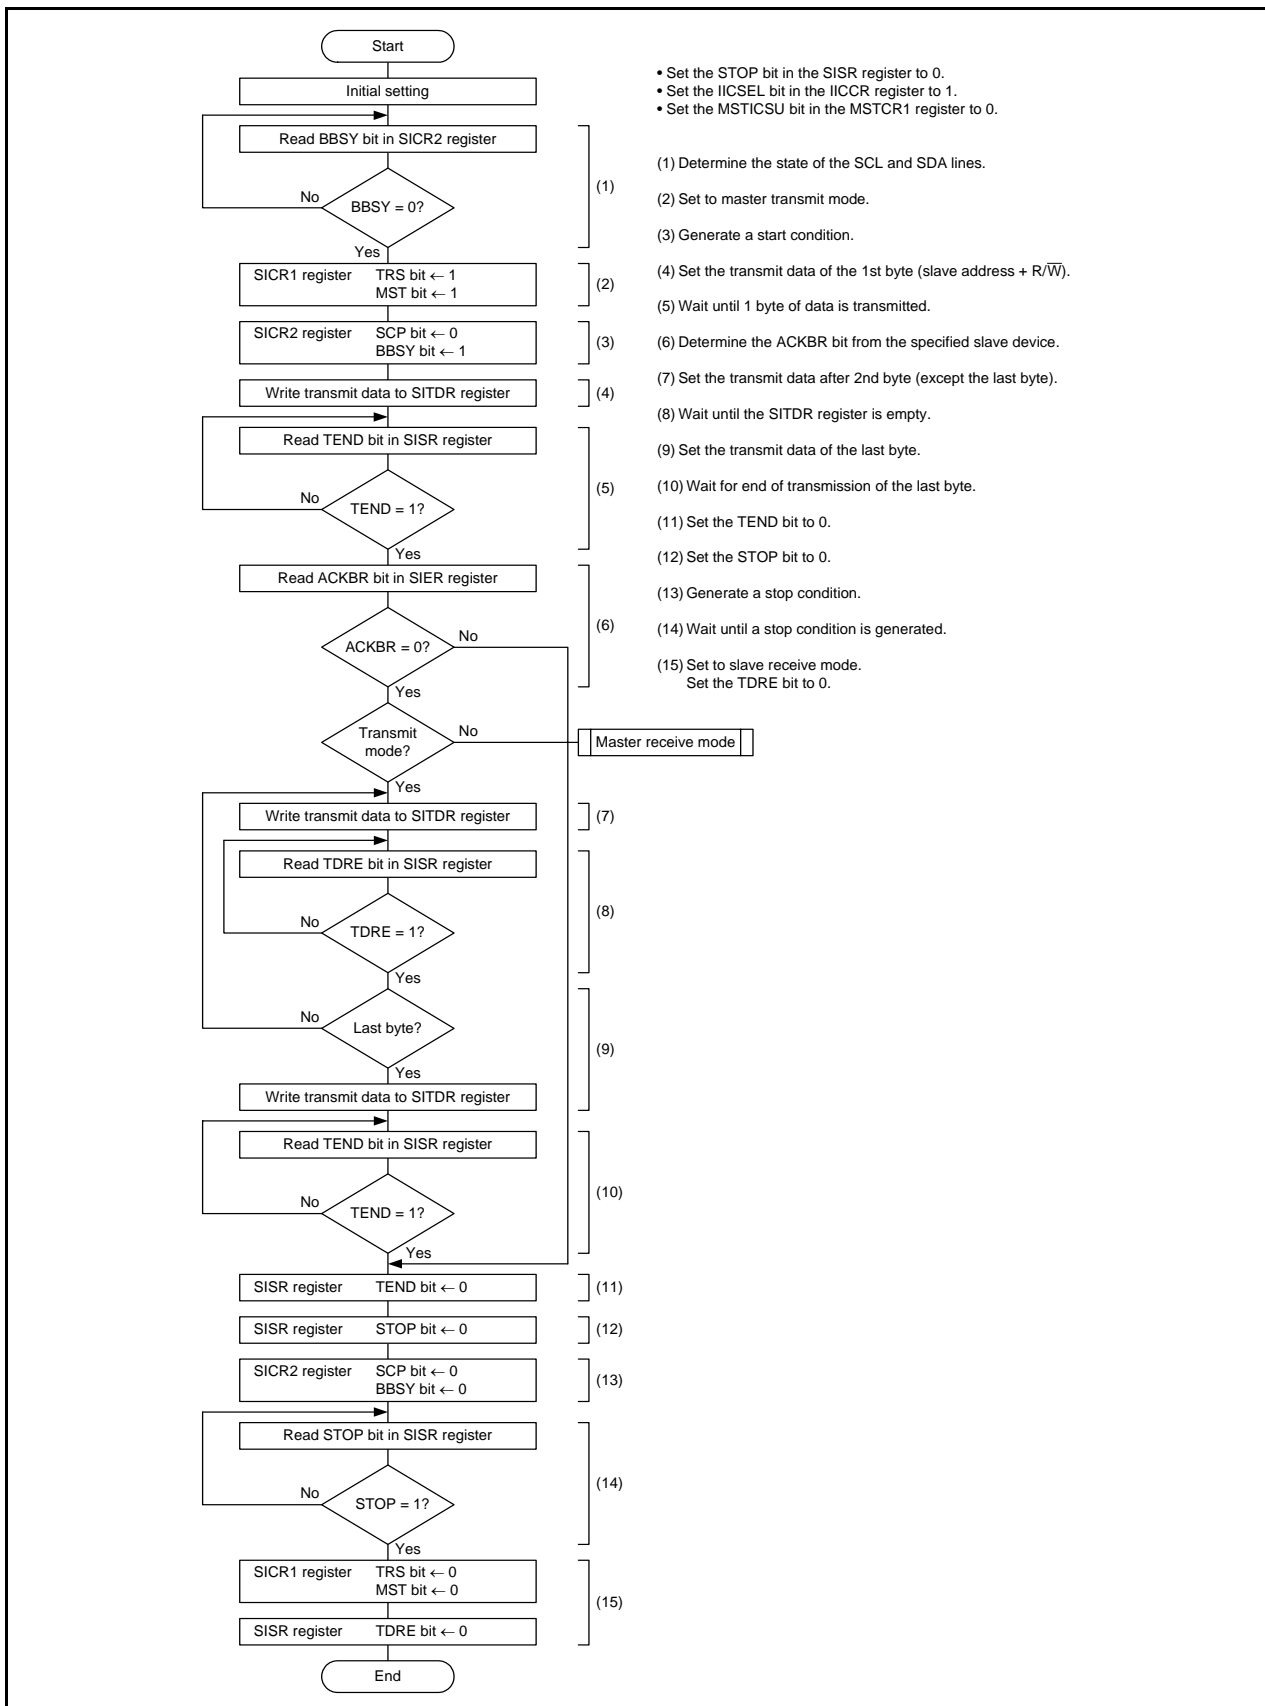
Start

Initial setting

• Set the STOP bit in the SISR register to 0.
• Set the IICSEL bit in the IICCR register to 1.
• Set the MSTICSU bit in the MSTCR1 register to 0.

Read BBSY bit in SICR2 register

No

BBSY = 0?

Yes

(1)

SICR1 register TRS bit ← 1
MST bit ← 1

(2)

SICR2 register SCP bit ← 0
BBSY bit ← 1

(3)

Write transmit data to SITDR register

(4)

Read TEND bit in SISR register

No

TEND = 1?

Yes

(5)

Read ACKBR bit in SIER register

ACKBR = 0?

No

Yes

(6)

Transmit mode?

No

Master receive mode

Yes

Write transmit data to SITDR register

(7)

Read TDRE bit in SISR register

No

TDRE = 1?

Yes

(8)

No

Last byte?

Yes

Write transmit data to SITDR register

(9)

Read TEND bit in SISR register

No

TEND = 1?

Yes

(10)

SISR register TEND bit ← 0

(11)

SISR register STOP bit ← 0

(12)

SICR2 register SCP bit ← 0
BBSY bit ← 0

(13)

Read STOP bit in SISR register

No

STOP = 1?

Yes

(14)

SICR1 register TRS bit ← 0
MST bit ← 0

SISR register TDRE bit ← 0

(15)

End

(1) Determine the state of the SCL and SDA lines.

(2) Set to master transmit mode.

(3) Generate a start condition.

(4) Set the transmit data of the 1st byte (slave address + R/$\overline{W}$).

(5) Wait until 1 byte of data is transmitted.

(6) Determine the ACKBR bit from the specified slave device.

(7) Set the transmit data after 2nd byte (except the last byte).

(8) Wait until the SITDR register is empty.

(9) Set the transmit data of the last byte.

(10) Wait for end of transmission of the last byte.

(11) Set the TEND bit to 0.

(12) Set the STOP bit to 0.

(13) Generate a stop condition.

(14) Wait until a stop condition is generated.

(15) Set to slave receive mode.
Set the TDRE bit to 0.